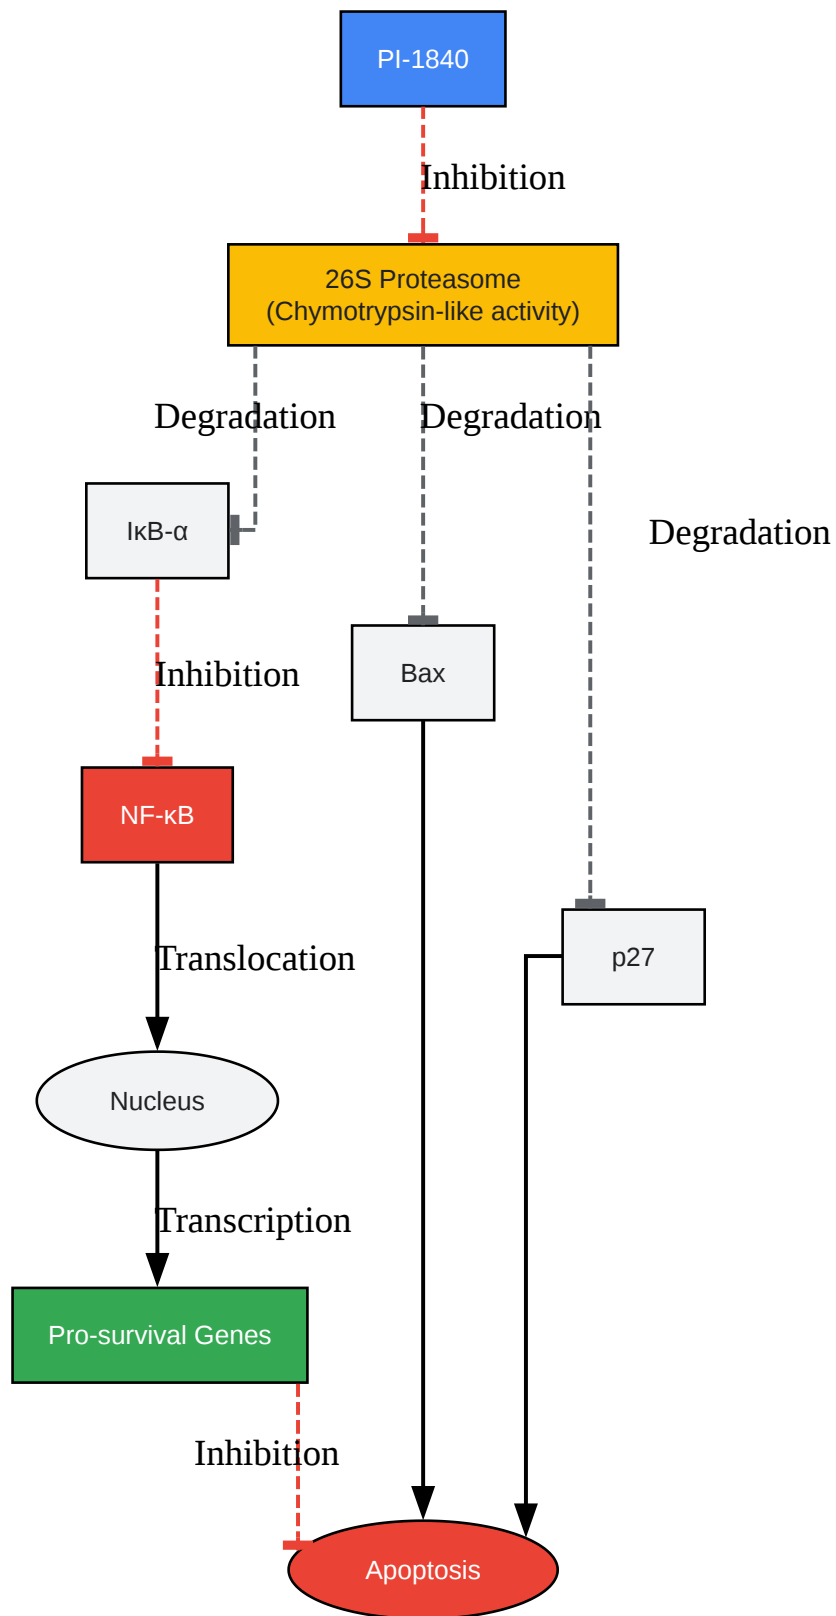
PI-1840

Inhibition

26S Proteasome
(Chymotrypsin-like activity)

Degradation

Degradation

Degradation

IκB-α

Bax

Inhibition

NF-κB

p27

Translocation

Nucleus

Transcription

Pro-survival Genes

Inhibition

Apoptosis